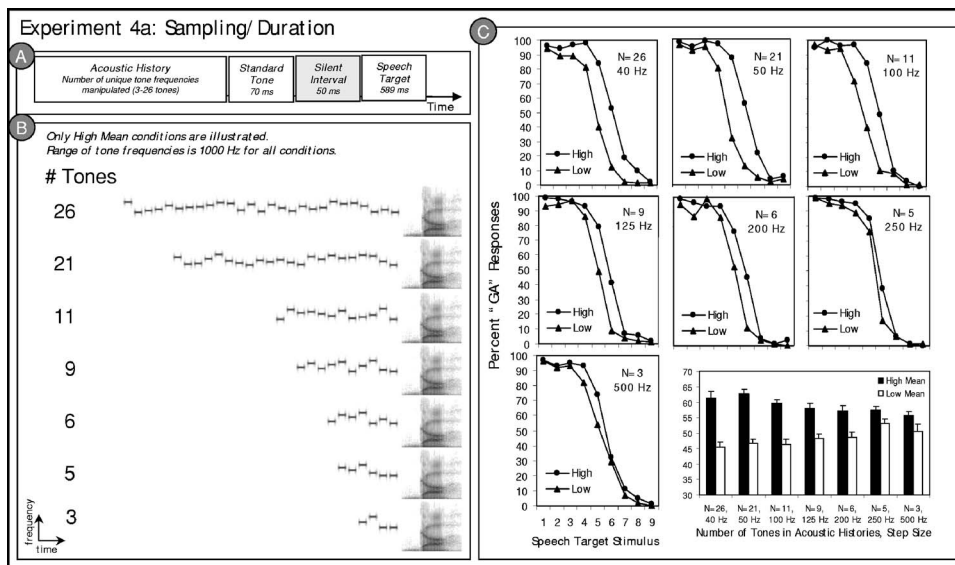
Experiment 4a: Sampling/ Duration

A

Acoustic History
Number of unique tone frequencies manipulated (3-26 tones)

Standard Tone
70 ms

Silent Interval
50 ms

Speech Target
589 ms

Time

B

Only High Mean conditions are illustrated.
Range of tone frequencies is 1000 Hz for all conditions.

# Tones

26

21

11

9

6

5

3

frequency

time

C

N= 26
40 Hz

N= 21
50 Hz

N= 11
100 Hz

N= 9
125 Hz

N= 6
200 Hz

N= 5
250 Hz

N= 3
500 Hz

High
Low

Percent " GA" Responses

100 90 80 70 60 50 40 30 20 10 0

1 2 3 4 5 6 7 8 9

Speech Target Stimulus

High Mean
Low Mean

70 65 60 55 50 45 40 35 30

N= 26, 40 Hz
N= 21, 50 Hz
N= 11, 100 Hz
N= 9, 125 Hz
N= 6, 200 Hz
N= 5, 250 Hz
N= 3, 500 Hz

Number of Tones in Acoustic Histories, Step Size